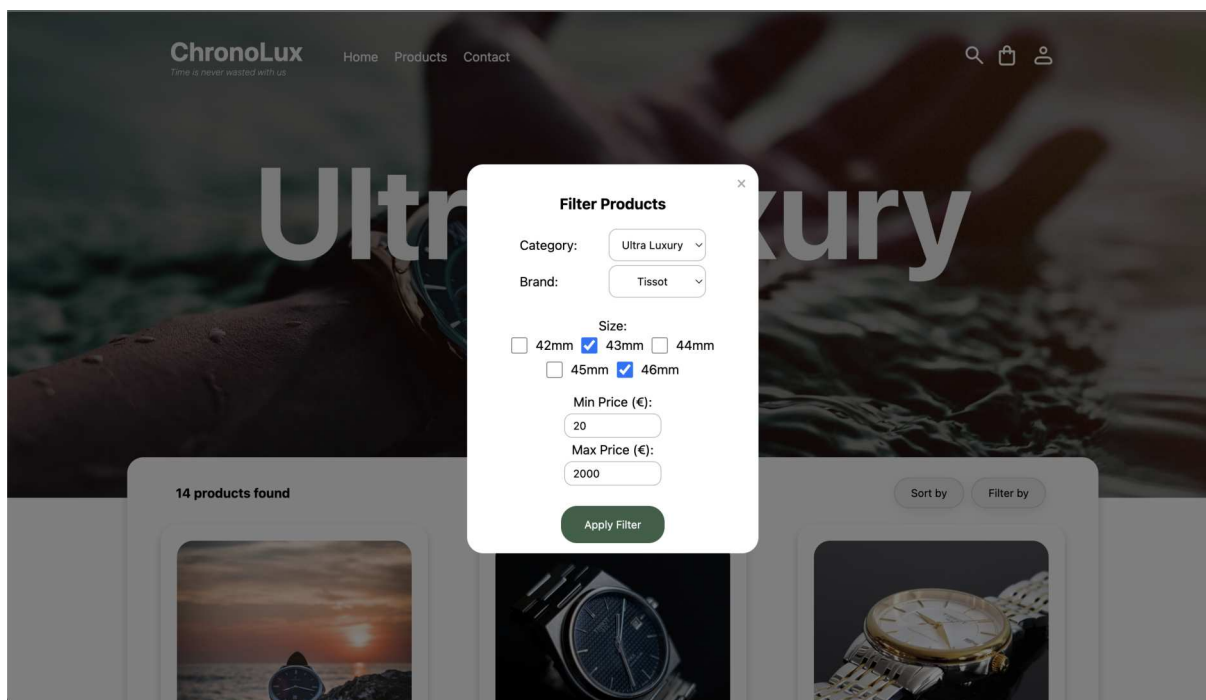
ChronoLux
Time is never wasted with us

Home Products Contact

Ultr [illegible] xury

×

Filter Products

Category: Ultra Luxury

Brand: Tissot

Size:
42mm 43mm 44mm
45mm 46mm

Min Price (€):
20
Max Price (€):
2000

Apply Filter

14 products found

Sort by Filter by